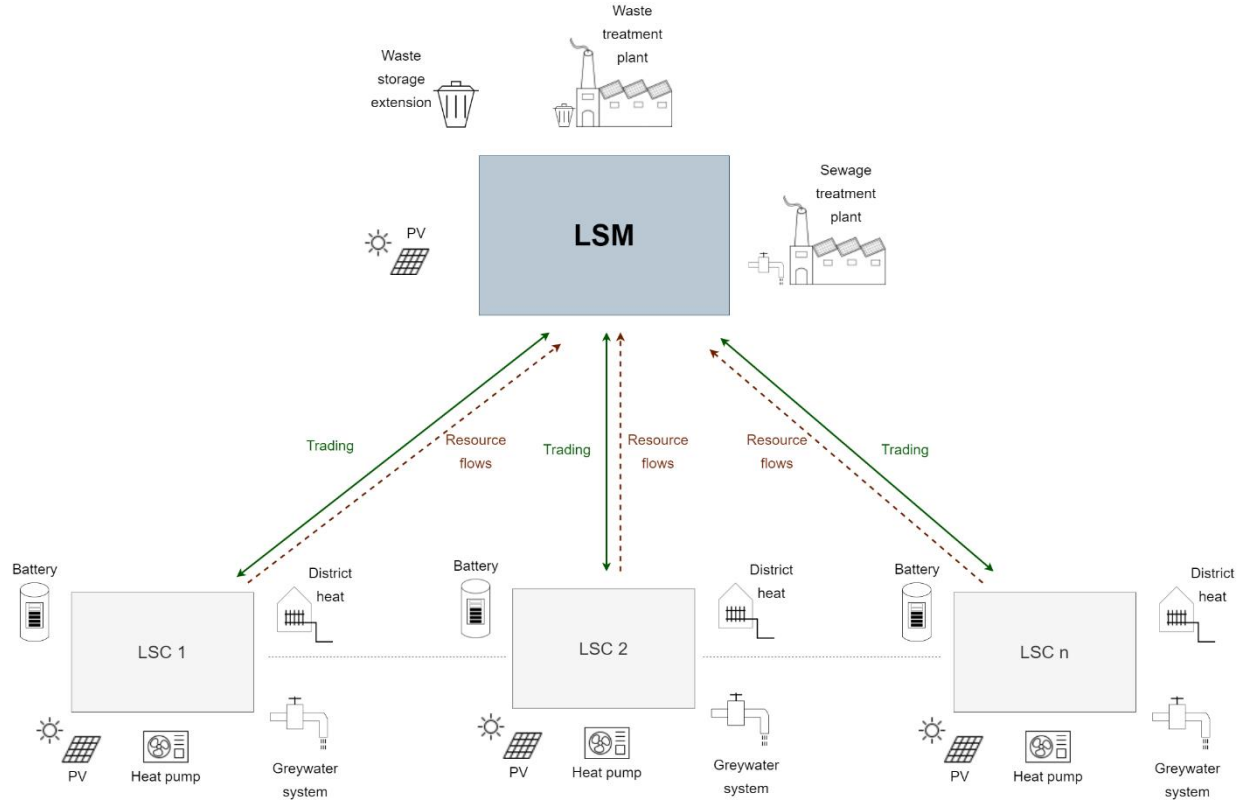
Waste storage extension

Waste treatment plant

PV

LSM

Sewage treatment plant

Trading

Resource flows

Trading

Resource flows

Resource flows

Trading

Battery

District heat

Battery

District heat

Battery

District heat

LSC 1

LSC 2

LSC n

PV

Heat pump

Greywater system

PV

Heat pump

Greywater system

PV

Heat pump

Greywater system